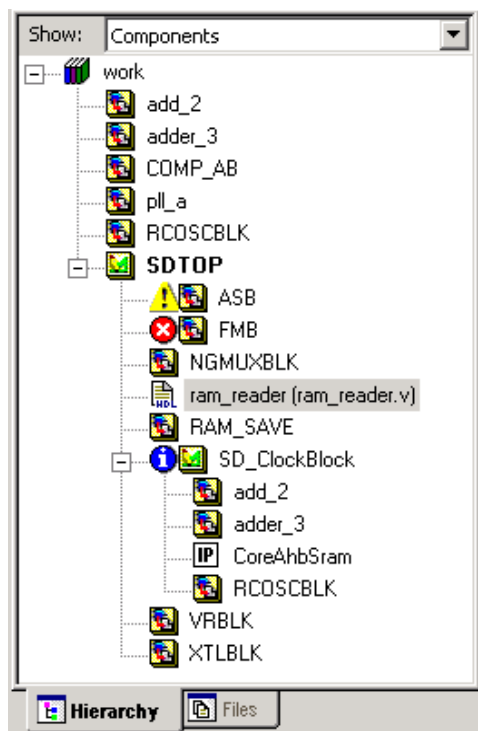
Show: Components

work
add_2
adder_3
COMP_AB
pll_a
RCOSCBLK
SDTOP
ASB
FMB
NGMUXBLK
HDL ram_reader (ram_reader.v)
RAM_SAVE
SD_ClockBlock
add_2
adder_3
IP CoreAhbSram
RCOSCBLK
VRBLK
XTLBLK

Hierarchy
Files